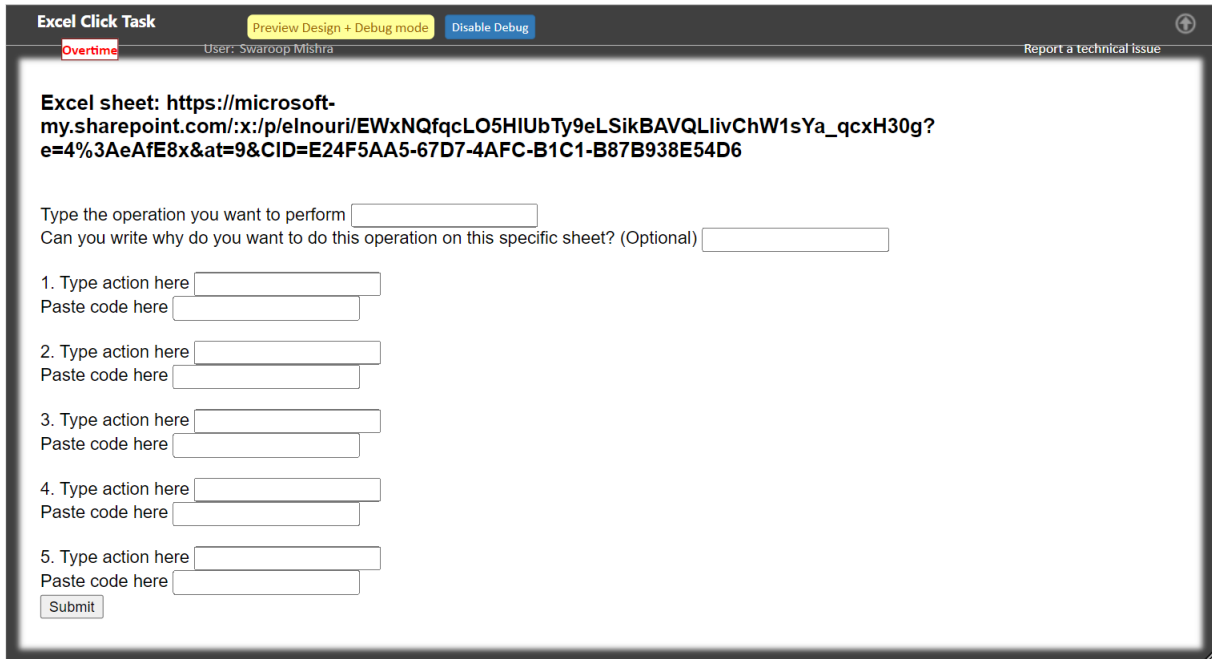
Excel Click Task

Preview Design + Debug mode

Disable Debug

Overtime

User: Swaroop Mishra

Report a technical issue

Excel sheet: https://microsoft-my.sharepoint.com/:x:/p/elnouri/EWxNQfqcLO5HIUbTy9eLSikBAVQLIivChW1sYa_qcxH30g?e=4%3AeAfE8x&at=9&CID=E24F5AA5-67D7-4AFC-B1C1-B87B938E54D6

Type the operation you want to perform
Can you write why do you want to do this operation on this specific sheet? (Optional)

1. Type action here
Paste code here

2. Type action here
Paste code here

3. Type action here
Paste code here

4. Type action here
Paste code here

5. Type action here
Paste code here

Submit